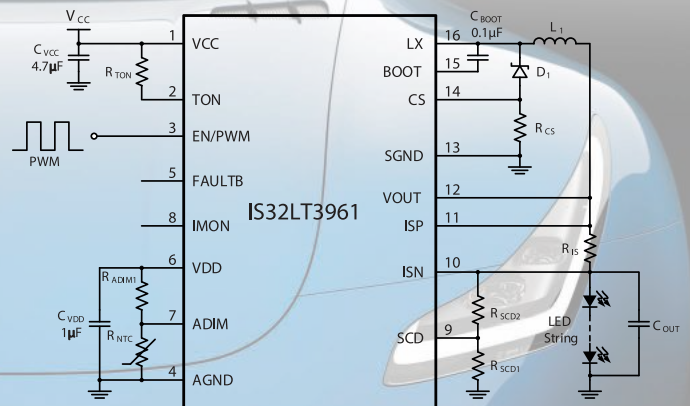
$V_{CC}$

$C_{VCC}$
4.7µF

$R_{TON}$

PWM

1 VCC
2 TON
3 EN/PWM
5 FAULTB
8 IMON
6 VDD
7 ADIM
4 AGND

$R_{ADIM1}$

$C_{VDD}$
1µF

$R_{NTC}$

IS32LT3961

$C_{BOOT}$
0.1µF

$L_1$

LX 16
BOOT 15
CS 14
SGND 13
VOUT 12
ISP 11
ISN 10
SCD 9

$D_1$

$R_{CS}$

$R_{IS}$

$R_{SCD2}$

$R_{SCD1}$

LED
String

$C_{OUT}$